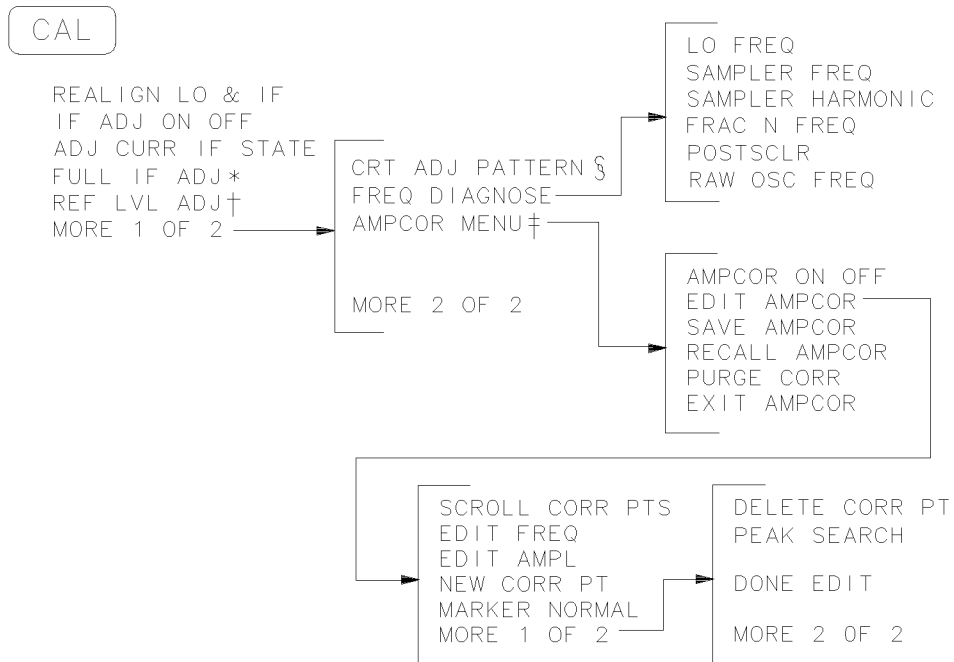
CAL

REALIGN LO & IF
IF ADJ ON OFF
ADJ CURR IF STATE
FULL IF ADJ*
REF LVL ADJ†
MORE 1 OF 2

CRT ADJ PATTERN §
FREQ DIAGNOSE
AMPCOR MENU‡

MORE 2 OF 2

LO FREQ
SAMPLER FREQ
SAMPLER HARMONIC
FRAC N FREQ
POSTSCLR
RAW OSC FREQ

AMPCOR ON OFF
EDIT AMPCOR
SAVE AMPCOR
RECALL AMPCOR
PURGE CORR
EXIT AMPCOR

SCROLL CORR PTS
EDIT FREQ
EDIT AMPL
NEW CORR PT
MARKER NORMAL
MORE 1 OF 2

DELETE CORR PT
PEAK SEARCH

DONE EDIT

MORE 2 OF 2